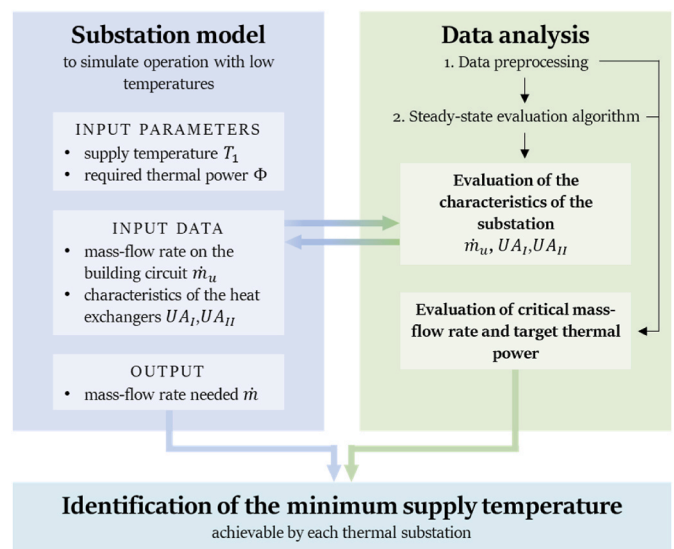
Substation model
to simulate operation with low temperatures

INPUT PARAMETERS
• supply temperature $T_1$
• required thermal power $\Phi$

INPUT DATA
• mass-flow rate on the building circuit $\dot{m}_u$
• characteristics of the heat exchangers $UA_I$,$UA_{II}$

OUTPUT
• mass-flow rate needed $\dot{m}$

Data analysis
1. Data preprocessing
2. Steady-state evaluation algorithm

Evaluation of the characteristics of the substation
$\dot{m}_u$, $UA_I$,$UA_{II}$

Evaluation of critical mass-flow rate and target thermal power

Identification of the minimum supply temperature
achievable by each thermal substation